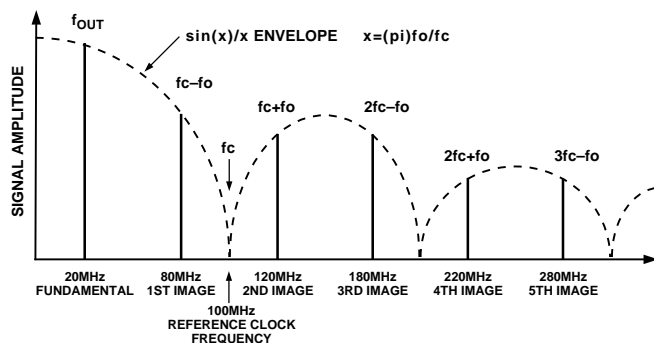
SIGNAL AMPLITUDE

$f_{OUT}$

sin(x)/x ENVELOPE x=(pi)fo/fc

fc–fo

fc

fc+fo

2fc–fo

2fc+fo

3fc–fo

20MHz FUNDAMENTAL

80MHz 1ST IMAGE

100MHz REFERENCE CLOCK FREQUENCY

120MHz 2ND IMAGE

180MHz 3RD IMAGE

220MHz 4TH IMAGE

280MHz 5TH IMAGE